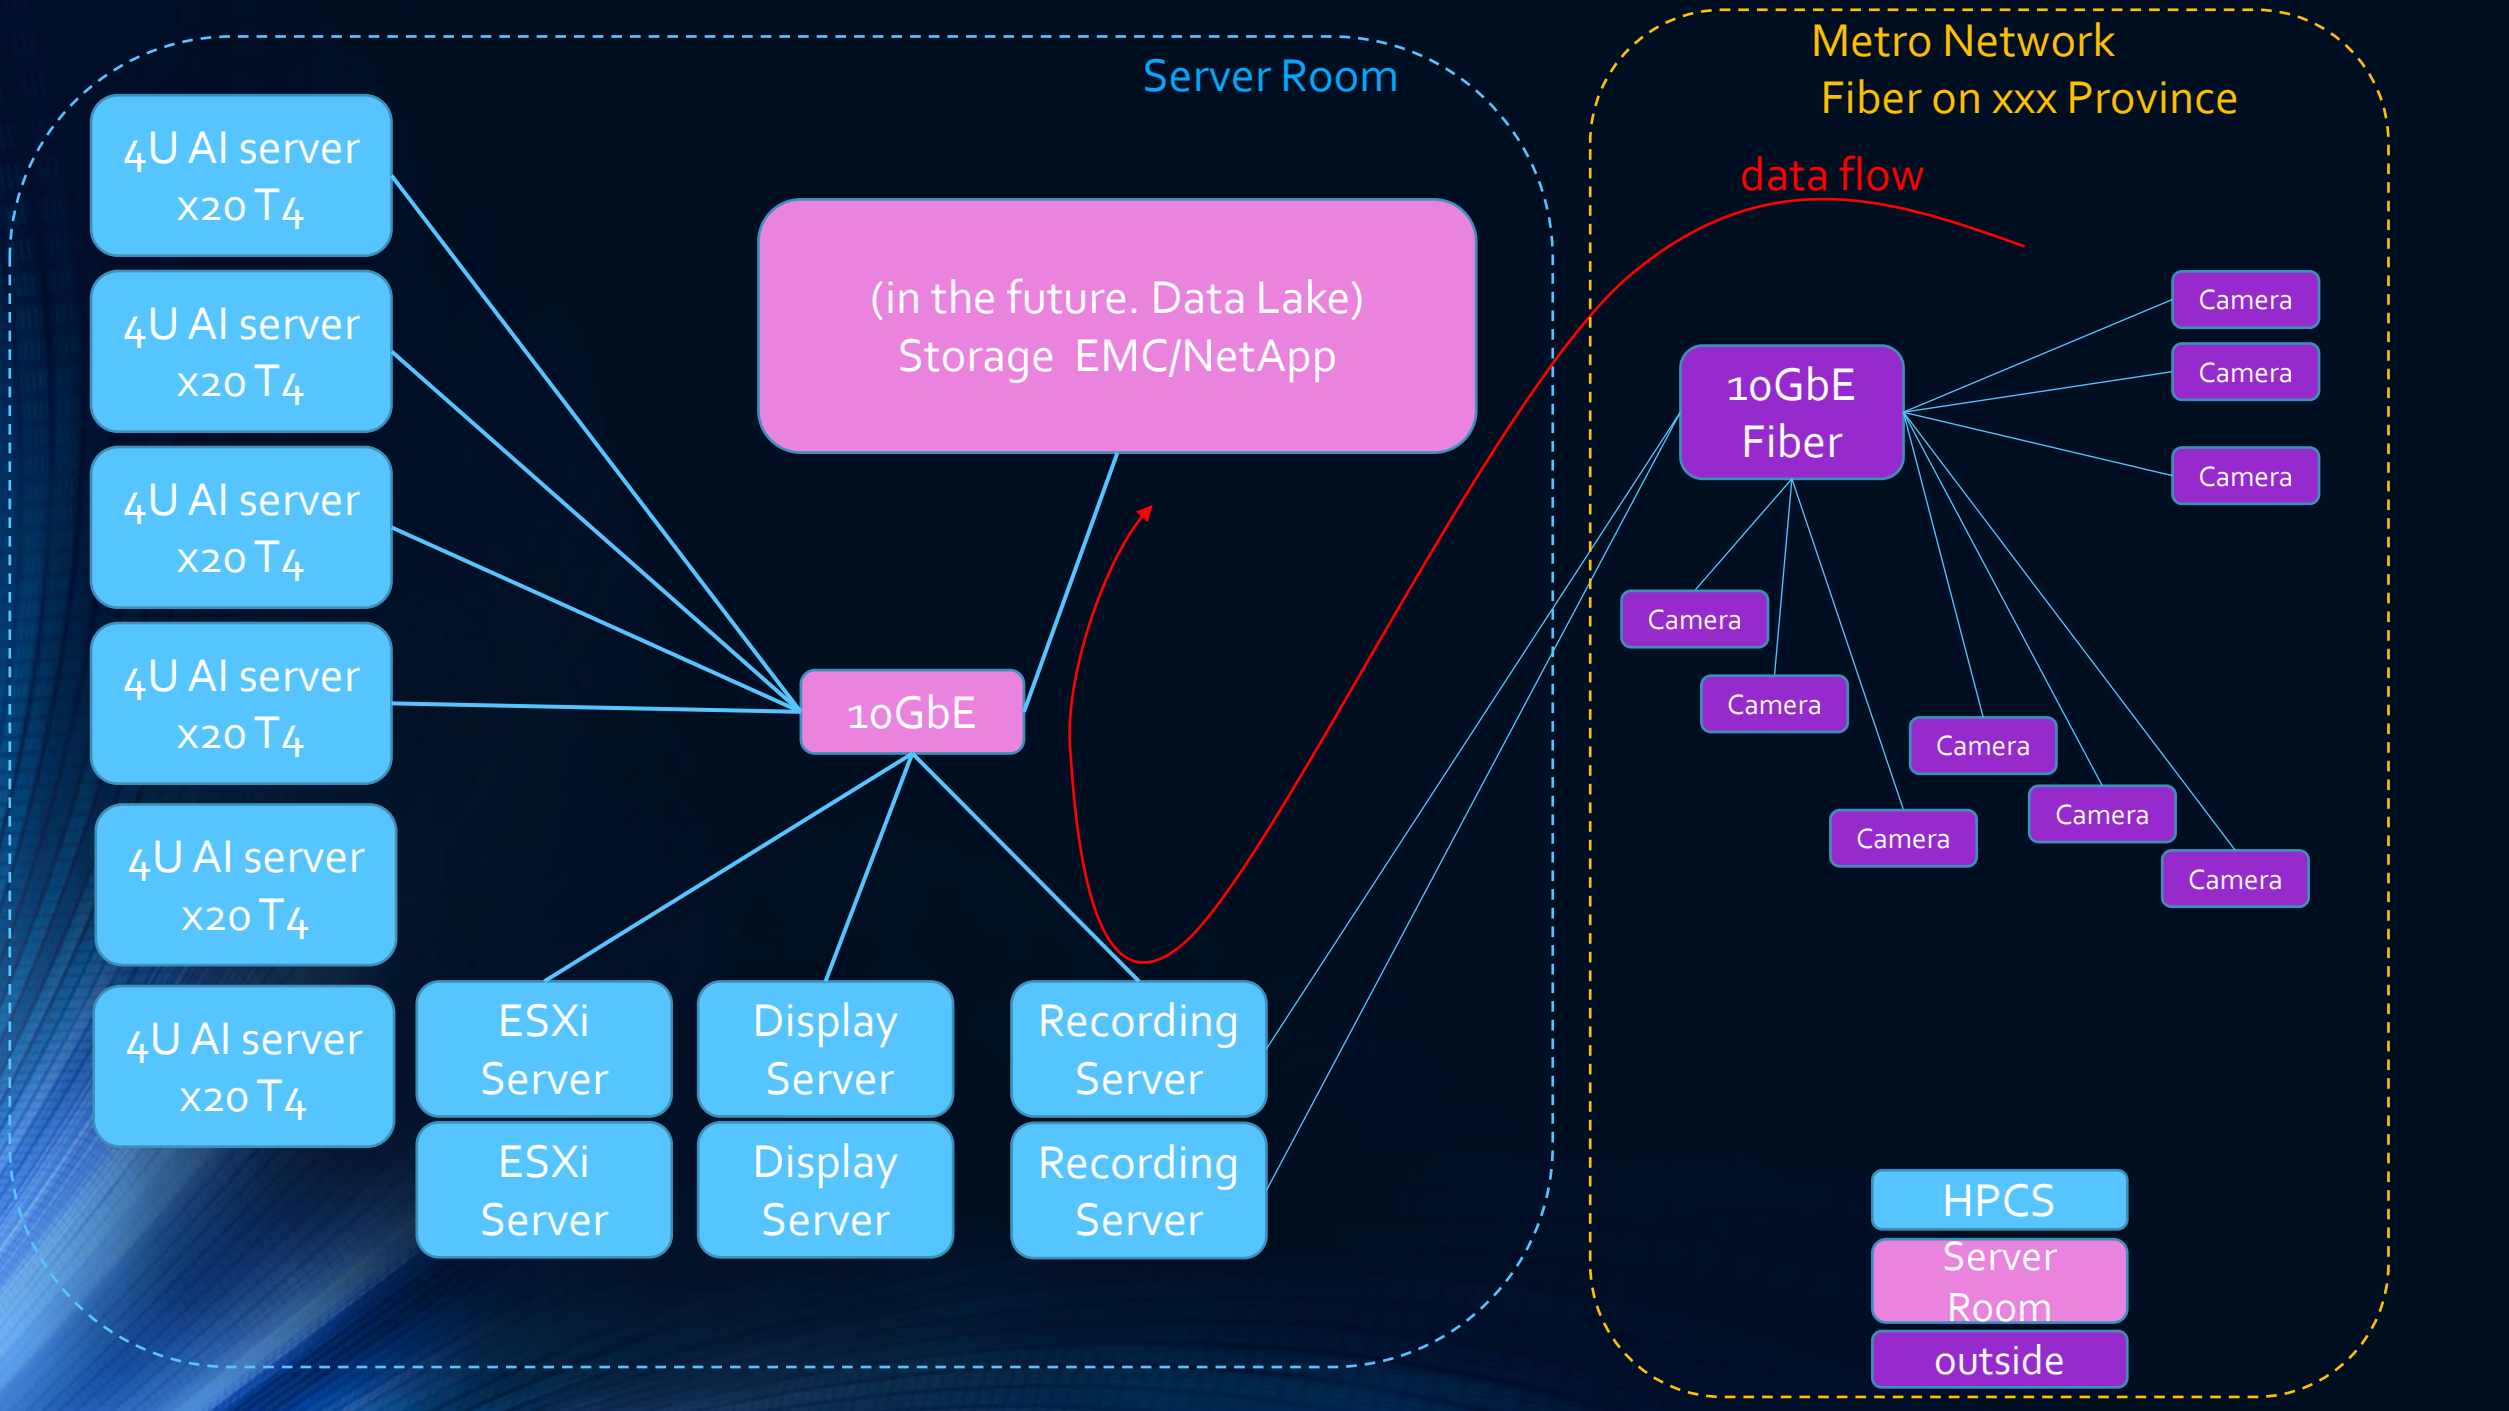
Server Room

4U AI server x20 T4

4U AI server x20 T4

4U AI server x20 T4

4U AI server x20 T4

4U AI server x20 T4

4U AI server x20 T4

(in the future. Data Lake) Storage EMC/NetApp

10GbE

ESXi Server

ESXi Server

Display Server

Display Server

Recording Server

Recording Server

Metro Network Fiber on xxx Province

data flow

10GbE Fiber

Camera

Camera

Camera

Camera

Camera

Camera

Camera

Camera

Camera

HPCS

Server Room

outside